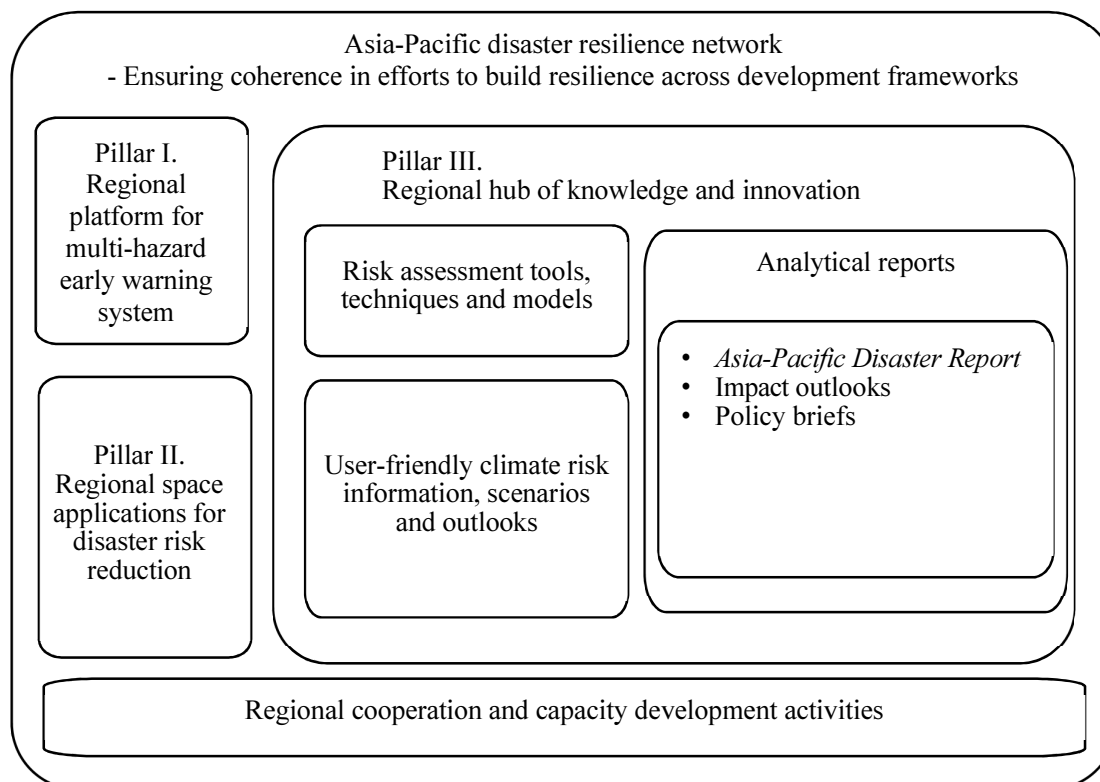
Asia-Pacific disaster resilience network
- Ensuring coherence in efforts to build resilience across development frameworks

Pillar I. Regional platform for multi-hazard early warning system

Pillar II. Regional space applications for disaster risk reduction

Pillar III.
Regional hub of knowledge and innovation

Risk assessment tools, techniques and models

User-friendly climate risk information, scenarios and outlooks

Analytical reports

• Asia-Pacific Disaster Report
• Impact outlooks
• Policy briefs

Regional cooperation and capacity development activities